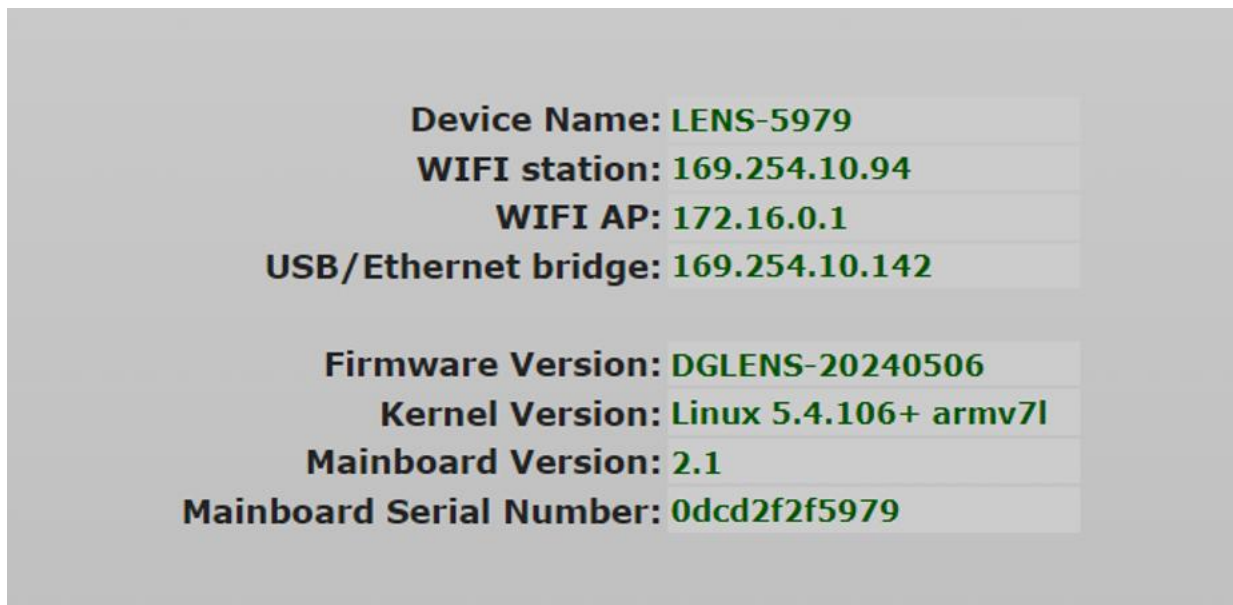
| | |
|---|---|
| Device Name: | LENS-5979 |
| WIFI station: | 169.254.10.94 |
| WIFI AP: | 172.16.0.1 |
| USB/Ethernet bridge: | 169.254.10.142 |

| | |
|---|---|
| Firmware Version: | DGLENS-20240506 |
| Kernel Version: | Linux 5.4.106+ armv7l |
| Mainboard Version: | 2.1 |
| Mainboard Serial Number: | 0dcd2f2f5979 |